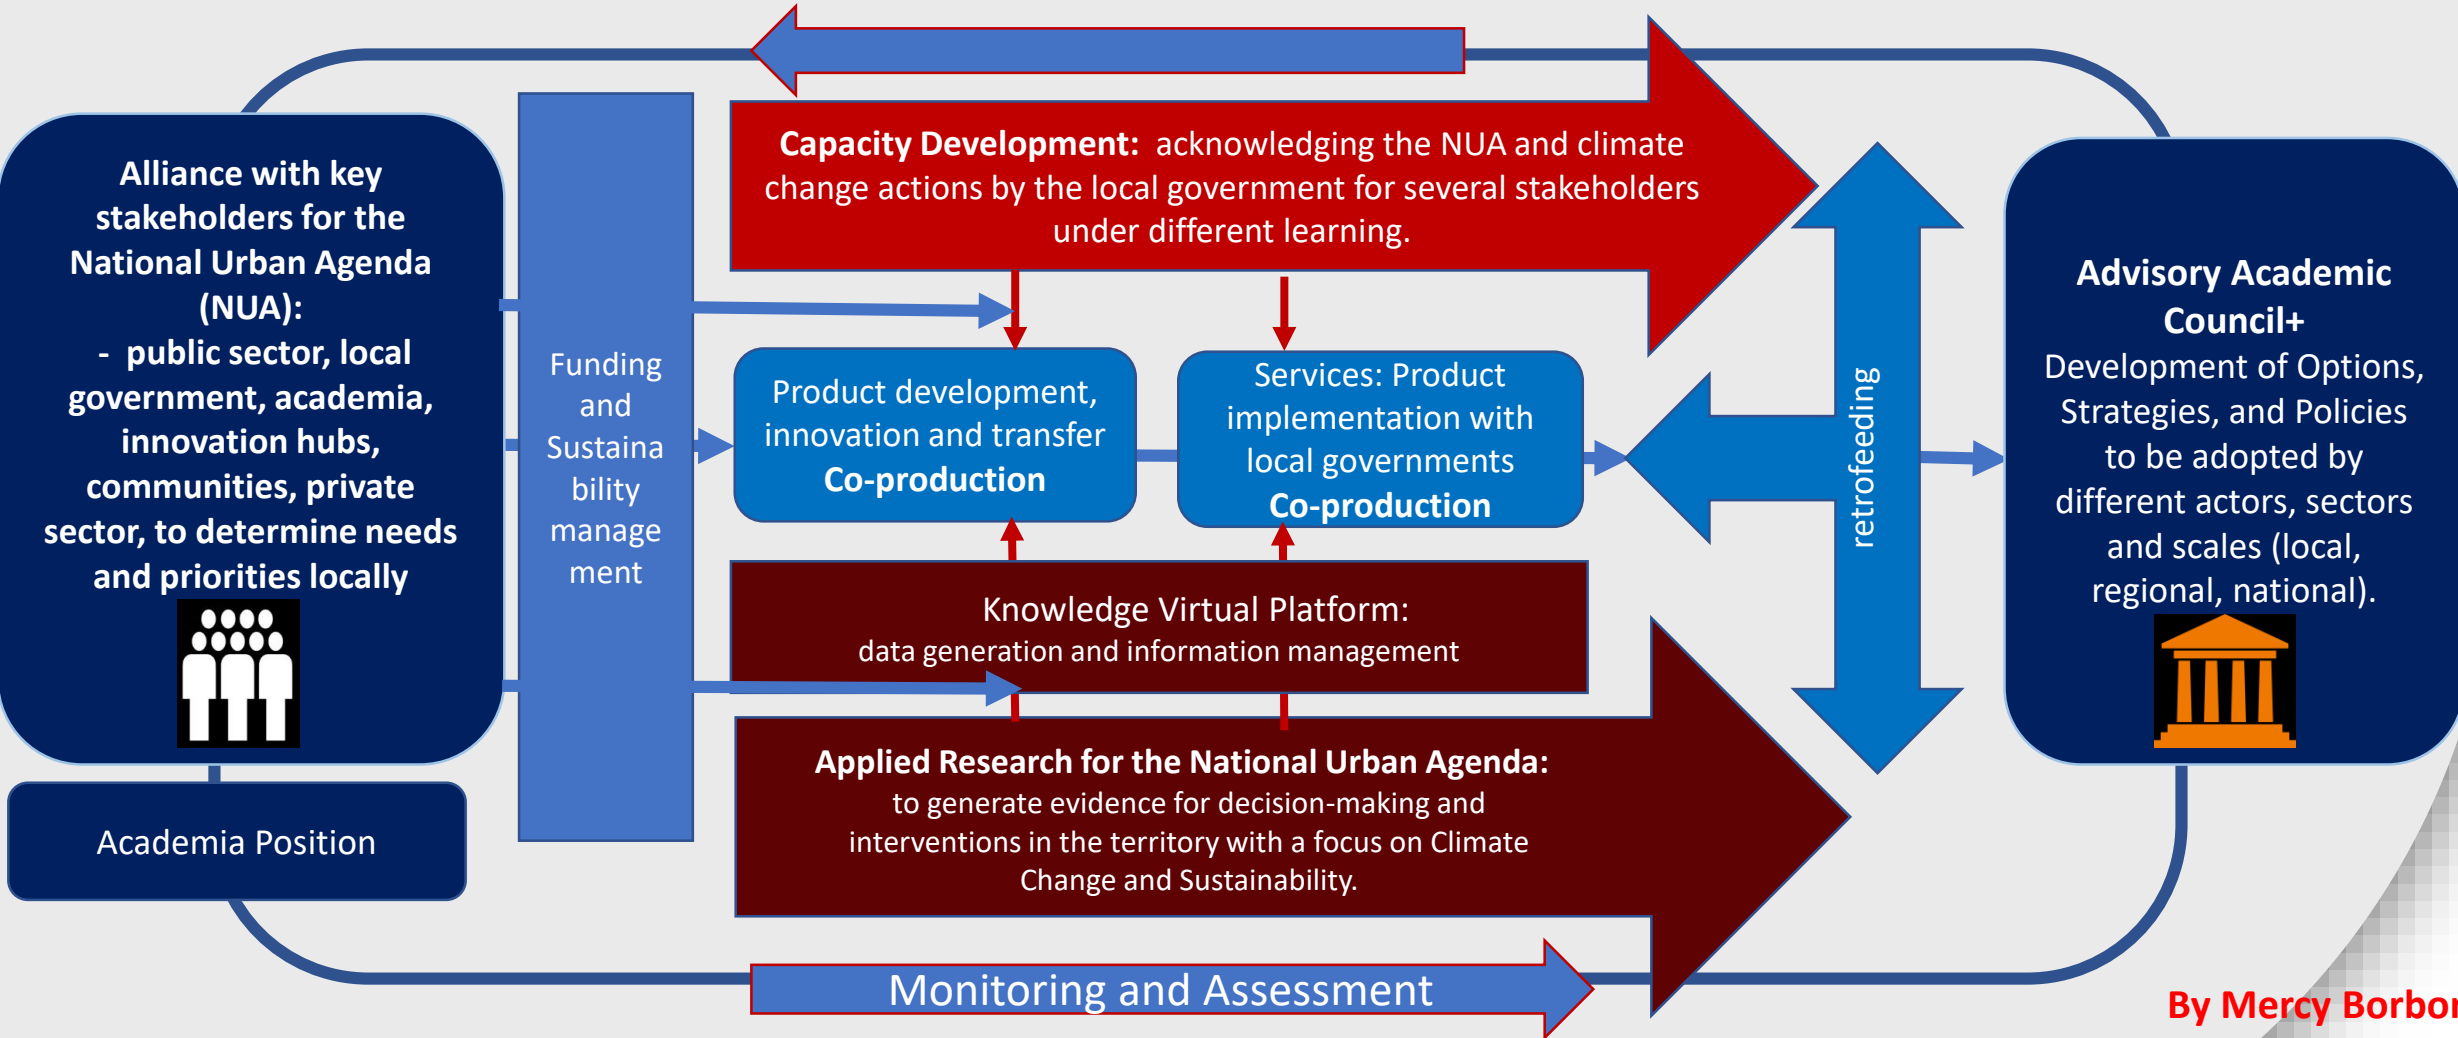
Alliance with key stakeholders for the National Urban Agenda (NUA):
- public sector, local government, academia, innovation hubs, communities, private sector, to determine needs and priorities locally

Academia Position

Funding and Sustainability management

Capacity Development: acknowledging the NUA and climate change actions by the local government for several stakeholders under different learning.

Product development, innovation and transfer
Co-production

Services: Product implementation with local governments
Co-production

Knowledge Virtual Platform:
data generation and information management

Applied Research for the National Urban Agenda:
to generate evidence for decision-making and interventions in the territory with a focus on Climate Change and Sustainability.

retrofeeding

Advisory Academic Council+
Development of Options, Strategies, and Policies to be adopted by different actors, sectors and scales (local, regional, national).

Monitoring and Assessment

By Mercy Borbo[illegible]